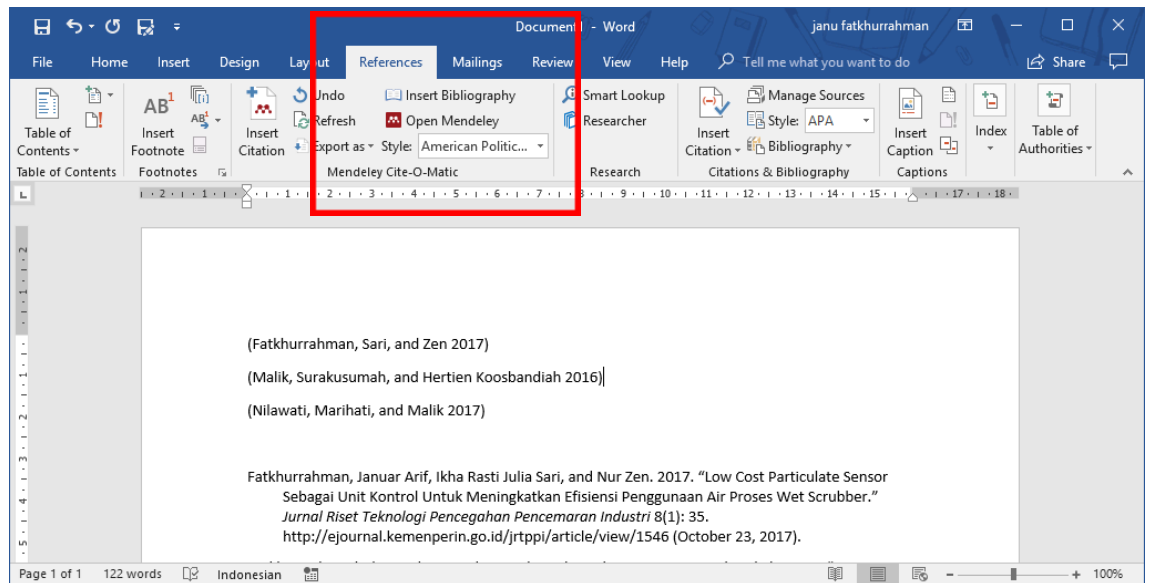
Document1 - Word janu fatkhurrahman

File Home Insert Design Layout References Mailings Review View Help Tell me what you want to do Share

Table of Contents Insert Footnote Insert Citation Undo Refresh Export as Insert Bibliography Open Mendeley Style: American Politic... Smart Lookup Researcher Insert Citation Manage Sources Style: APA Bibliography Insert Caption Index Table of Authorities

Table of Contents Footnotes Mendeley Cite-O-Matic Research Citations & Bibliography Captions

(Fatkhurrahman, Sari, and Zen 2017)

(Malik, Surakusumah, and Hertien Koosbandiah 2016)

(Nilawati, Marihati, and Malik 2017)

Fatkhurrahman, Januar Arif, Ikha Rasti Julia Sari, and Nur Zen. 2017. “Low Cost Particulate Sensor Sebagai Unit Kontrol Untuk Meningkatkan Efisiensi Penggunaan Air Proses Wet Scrubber.” *Jurnal Riset Teknologi Pencegahan Pencemaran Industri* 8(1): 35. http://ejournal.kemenperin.go.id/jrtppi/article/view/1546 (October 23, 2017).

Page 1 of 1 122 words Indonesian 100%